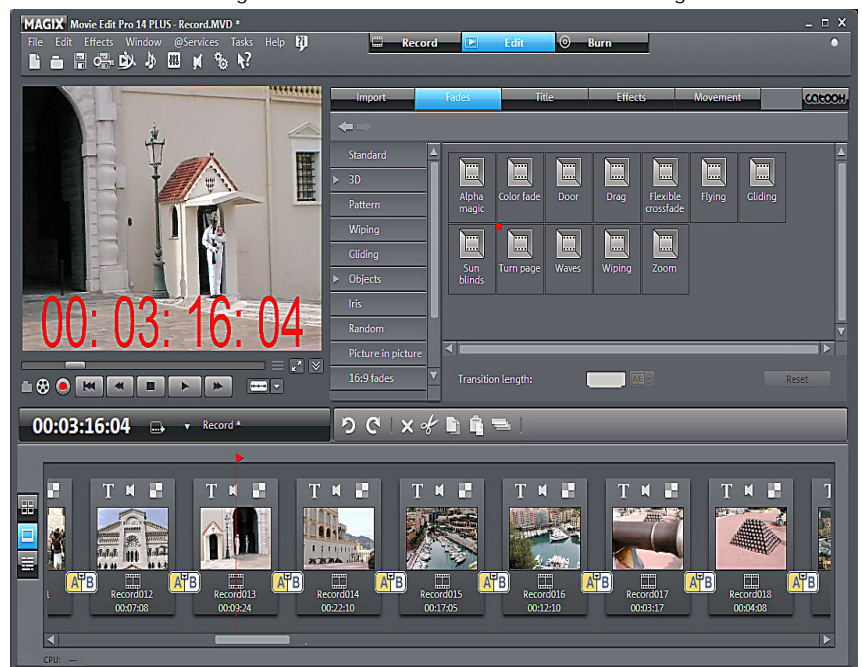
MAGIX Movie Edit Pro 14 PLUS - Record.MVD *

File Edit Effects Window @Services Tasks Help

Record Edit Burn

Import Fades Title Effects Movement

Standard
3D
Pattern
Wiping
Gliding
Objects
Iris
Random
Picture in picture
16:9 fades

Alpha magic
Color fade
Door
Drag
Flexible crossfade
Flying
Gliding
Sun blinds
Turn page
Waves
Wiping
Zoom

Transition length:
Reset

00: 03: 16: 04

00:03:16:04
Record *

Record012 00:07:08
Record013 00:09:24
Record014 00:22:10
Record015 00:17:05
Record016 00:12:10
Record017 00:03:17
Record018 00:04:08

CPU: —